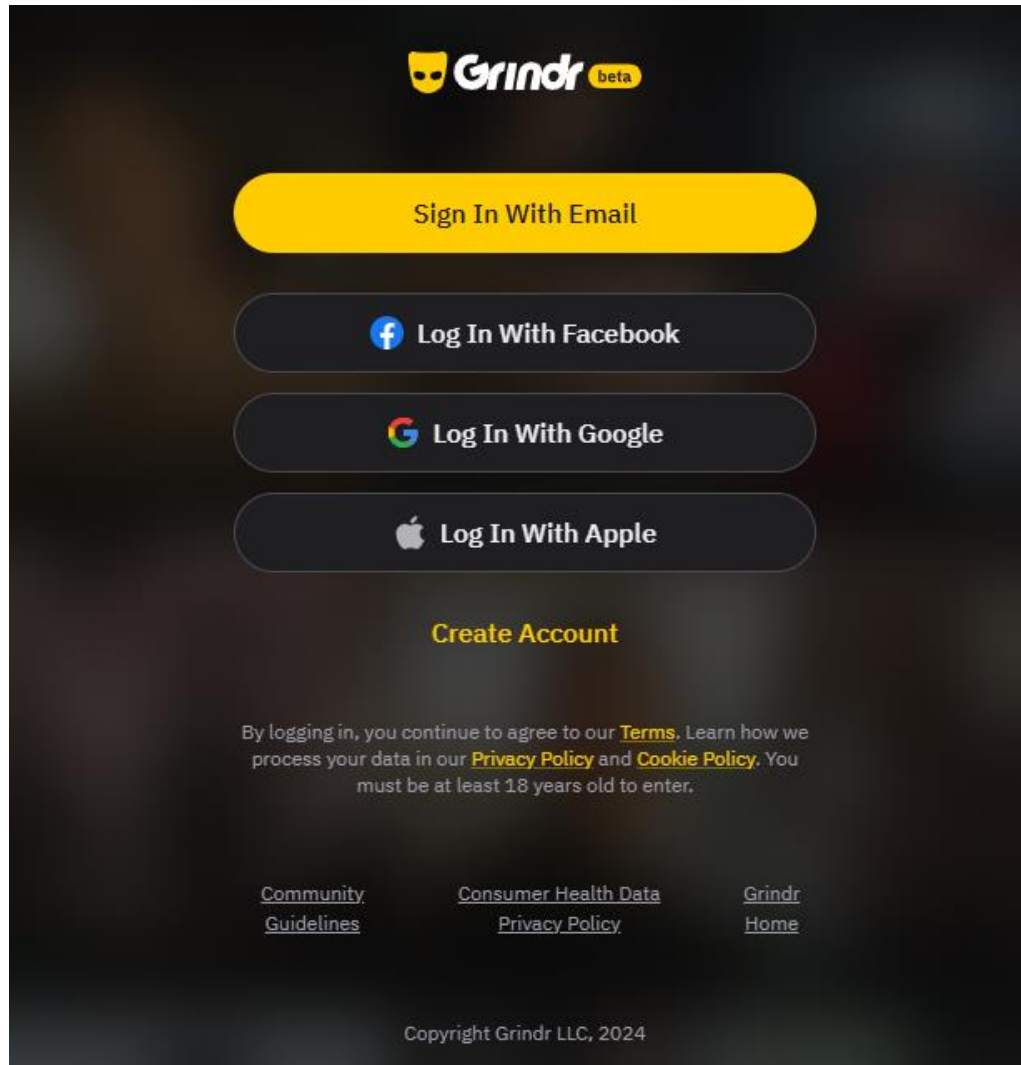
Grindr beta

Sign In With Email

Log In With Facebook

Log In With Google

Log In With Apple

Create Account

By logging in, you continue to agree to our Terms. Learn how we process your data in our Privacy Policy and Cookie Policy. You must be at least 18 years old to enter.

Community Guidelines

Consumer Health Data Privacy Policy

Grindr Home

Copyright Grindr LLC, 2024